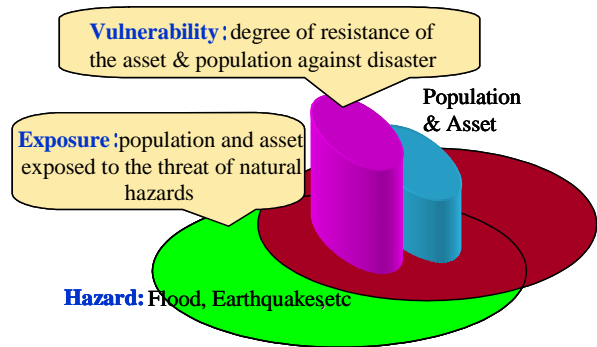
Vulnerability：degree of resistance of the asset & population against disaster

Population & Asset

Exposure：population and asset exposed to the threat of natural hazards

Hazard: Flood, Earthquakes,etc